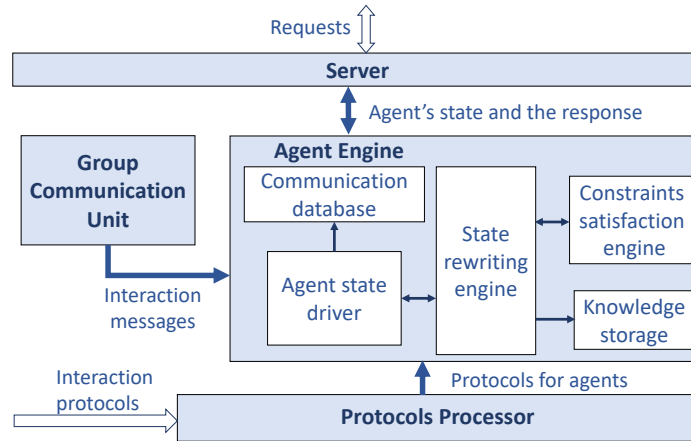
Requests

Server

Agent's state and the response

Group Communication Unit

Agent Engine

Communication database

Agent state driver

State rewriting engine

Constraints satisfaction engine

Knowledge storage

Interaction messages

Interaction protocols

Protocols for agents

Protocols Processor